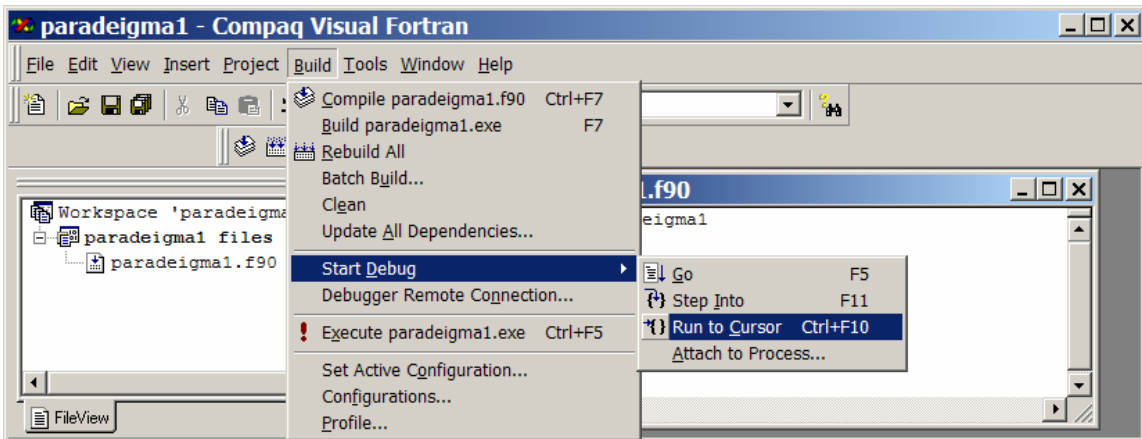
paradeigma1 - Compaq Visual Fortran

File Edit View Insert Project Build Tools Window Help

Compile paradeigma1.f90 Ctrl+F7
Build paradeigma1.exe F7
Rebuild All
Batch Build...
Clean
Update All Dependencies...
Start Debug
Debugger Remote Connection...
Execute paradeigma1.exe Ctrl+F5
Set Active Configuration...
Configurations...
Profile...

Go F5
Step Into F11
Run to Cursor Ctrl+F10
Attach to Process...

Workspace 'paradeigma
paradeigma1 files
paradeigma1.f90

FileView

.f90
eigma1